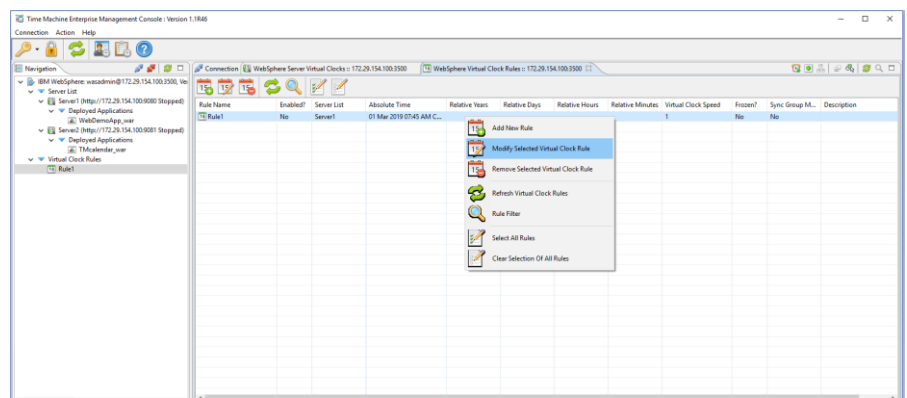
Time Machine Enterprise Management Console : Version 1.1R46

Connection Action Help

Navigation

IBM WebSphere: wasadmin@172.29.154.100:3500, We
Server List
Server1 (http://172.29.154.100:9080 Stopped)
Deployed Applications
WebDemoApp_war
Server2 (http://172.29.154.100:9081 Stopped)
Deployed Applications
TMcalendar_war
Virtual Clock Rules
Rule1

Connection | WebSphere Server Virtual Clocks :: 172.29.154.100:3500 | WebSphere Virtual Clock Rules :: 172.29.154.100:3500

| Rule Name | Enabled? | Server List | Absolute Time | Relative Years | Relative Days | Relative Hours | Relative Minutes | Virtual Clock Speed | Frozen? | Sync Group M... | Description |
|---|---|---|---|---|---|---|---|---|---|---|---|
| Rule1 | No | Server1 | 01 Mar 2019 07:45 AM C... | | | | | 1 | No | No | |

Add New Rule
Modify Selected Virtual Clock Rule
Remove Selected Virtual Clock Rule
Refresh Virtual Clock Rules
Rule Filter
Select All Rules
Clear Selection Of All Rules